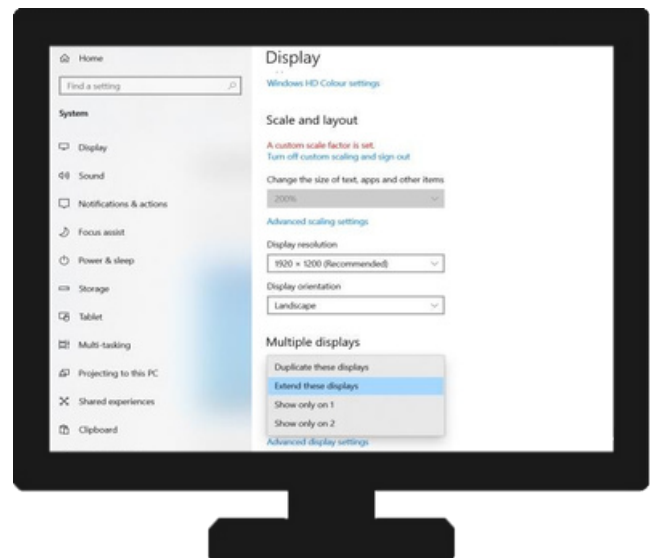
Home

Find a setting

System

Display

Sound

Notifications & actions

Focus assist

Power & sleep

Storage

Tablet

Multi-tasking

Projecting to this PC

Shared experiences

Clipboard

Display

Windows HD Colour settings

Scale and layout

A custom scale factor is set.
Turn off custom scaling and sign out

Change the size of text, apps and other items

200%

Advanced scaling settings

Display resolution

1920 × 1200 (Recommended)

Display orientation

Landscape

Multiple displays

Duplicate these displays

Extend these displays

Show only on 1

Show only on 2

Advanced display settings